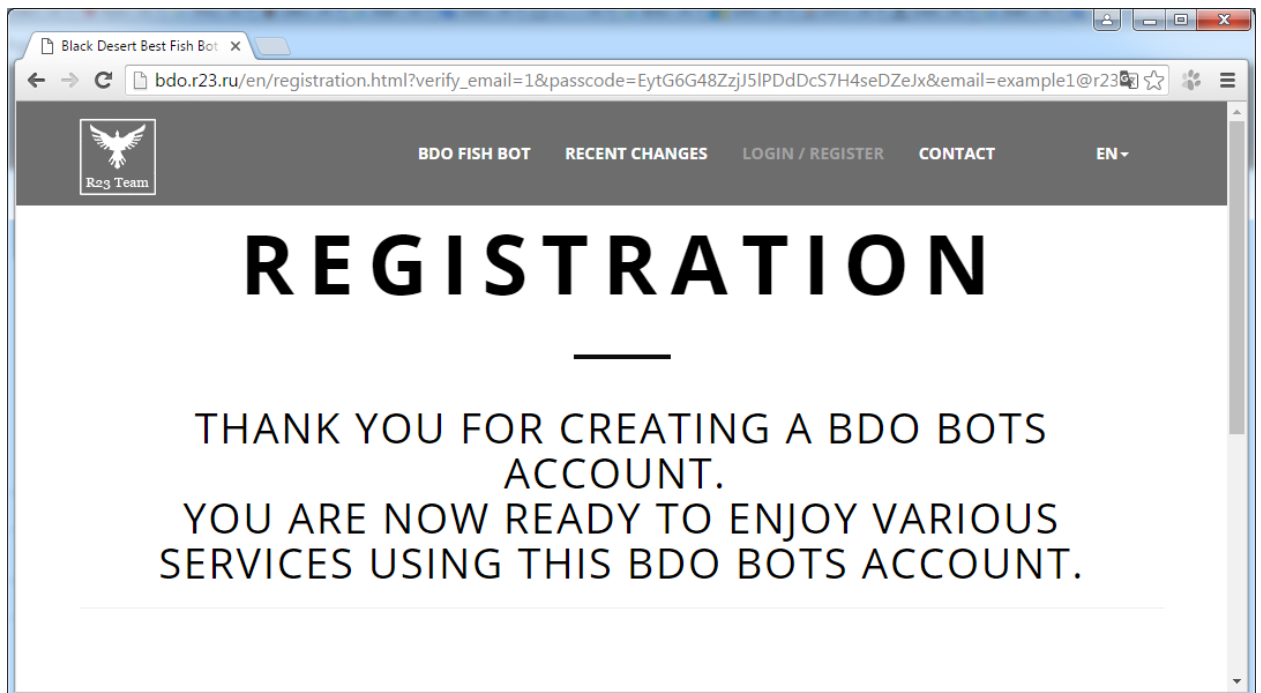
Black Desert Best Fish Bot ×

bdo.r23.ru/en/registration.html?verify_email=1&passcode=EytG6G48ZzjJ5lPDdDcS7H4seDZeJx&email=example1@r23

R23 Team

BDO FISH BOT RECENT CHANGES LOGIN / REGISTER CONTACT EN

REGISTRATION

THANK YOU FOR CREATING A BDO BOTS ACCOUNT.
YOU ARE NOW READY TO ENJOY VARIOUS SERVICES USING THIS BDO BOTS ACCOUNT.